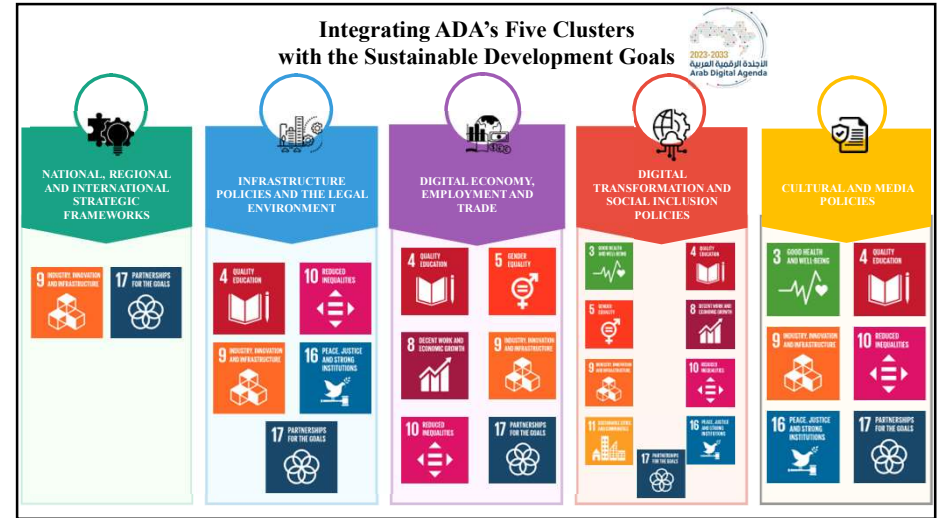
Integrating ADA's Five Clusters with the Sustainable Development Goals

2023-2033
الأجندة الرقمية العربية
Arab Digital Agenda

NATIONAL, REGIONAL AND INTERNATIONAL STRATEGIC FRAMEWORKS

9 INDUSTRY, INNOVATION AND INFRASTRUCTURE
17 PARTNERSHIPS FOR THE GOALS

INFRASTRUCTURE POLICIES AND THE LEGAL ENVIRONMENT

4 QUALITY EDUCATION
10 REDUCED INEQUALITIES
9 INDUSTRY, INNOVATION AND INFRASTRUCTURE
16 PEACE, JUSTICE AND STRONG INSTITUTIONS
17 PARTNERSHIPS FOR THE GOALS

DIGITAL ECONOMY, EMPLOYMENT AND TRADE

4 QUALITY EDUCATION
5 GENDER EQUALITY
8 DECENT WORK AND ECONOMIC GROWTH
9 INDUSTRY, INNOVATION AND INFRASTRUCTURE
10 REDUCED INEQUALITIES
17 PARTNERSHIPS FOR THE GOALS

DIGITAL TRANSFORMATION AND SOCIAL INCLUSION POLICIES

3 GOOD HEALTH AND WELL-BEING
4 QUALITY EDUCATION
5 GENDER EQUALITY
8 DECENT WORK AND ECONOMIC GROWTH
9 INDUSTRY, INNOVATION AND INFRASTRUCTURE
10 REDUCED INEQUALITIES
11 SUSTAINABLE CITIES AND COMMUNITIES
16 PEACE, JUSTICE AND STRONG INSTITUTIONS
17 PARTNERSHIPS FOR THE GOALS

CULTURAL AND MEDIA POLICIES

3 GOOD HEALTH AND WELL-BEING
4 QUALITY EDUCATION
9 INDUSTRY, INNOVATION AND INFRASTRUCTURE
10 REDUCED INEQUALITIES
16 PEACE, JUSTICE AND STRONG INSTITUTIONS
17 PARTNERSHIPS FOR THE GOALS